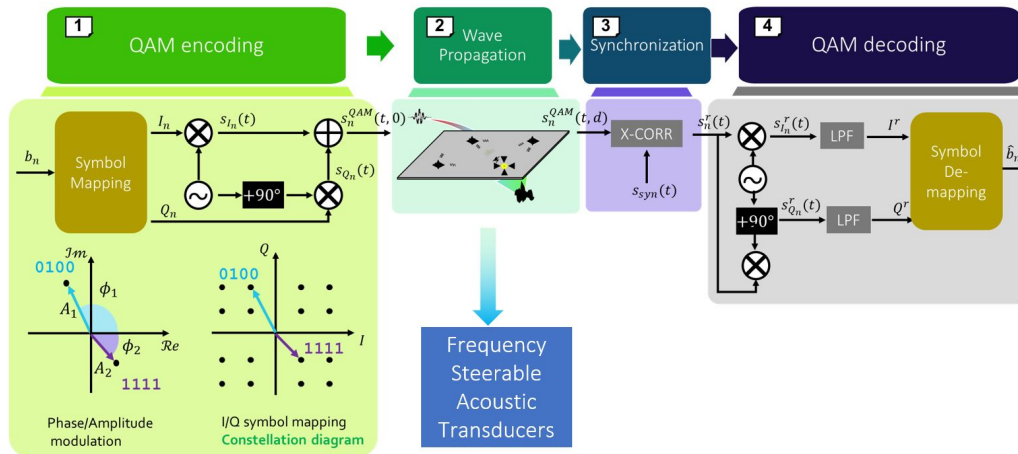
1 QAM encoding

2 Wave Propagation

3 Synchronization

4 QAM decoding

$b_n$

Symbol Mapping

$I_n$

$Q_n$

$s_{I_n}(t)$

$s_{Q_n}(t)$

$s_n^{QAM}(t,0)$

+90°

$\mathcal{Im}$

0100

$\phi_1$

$A_1$

$\phi_2$

$\mathcal{Re}$

$A_2$

1111

Phase/Amplitude modulation

$Q$

0100

$I$

1111

I/Q symbol mapping
Constellation diagram

$s_n^{QAM}(t,d)$

X-CORR

$s_{syn}(t)$

Frequency Steerable Acoustic Transducers

$s_n^r(t)$

$s_{I_n}^r(t)$

LPF

$I^r$

+90°

$s_{Q_n}^r(t)$

LPF

$Q^r$

Symbol De-mapping

$\hat{b}_r$